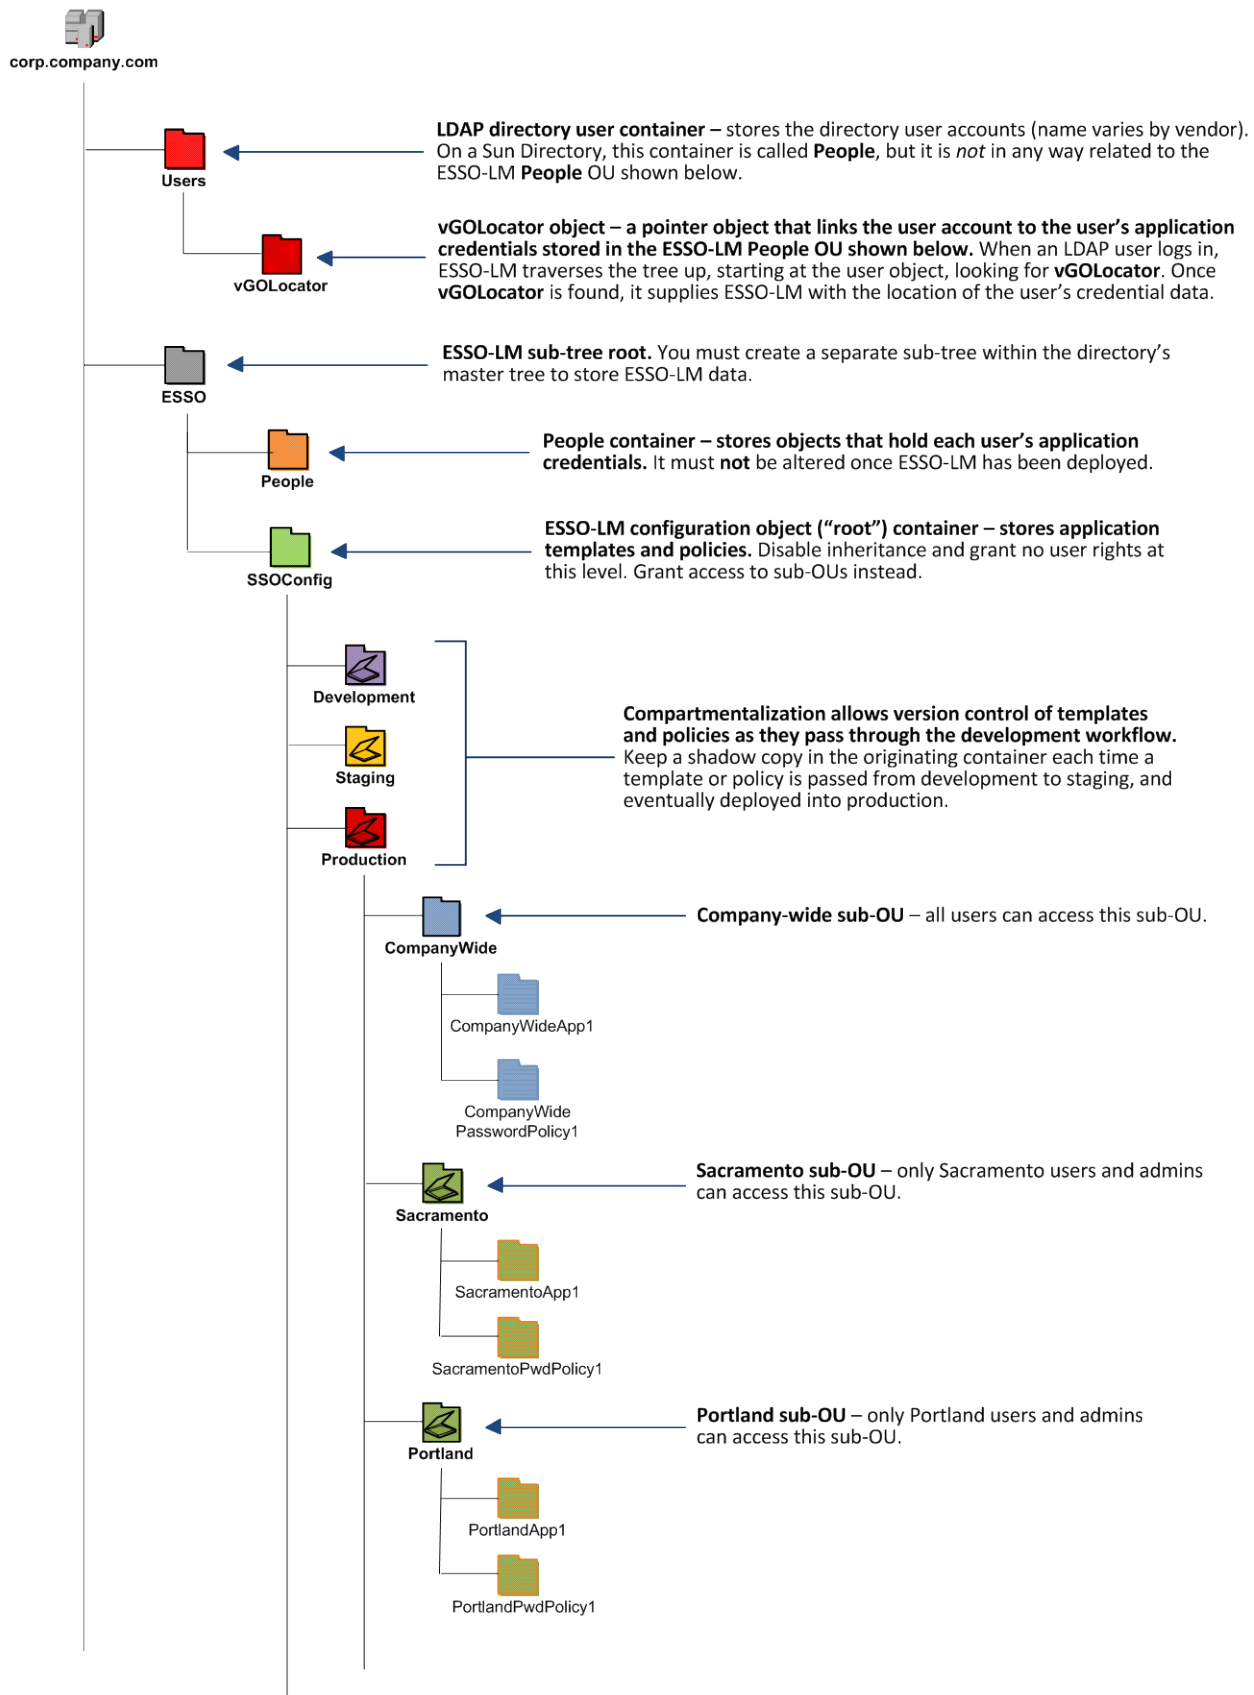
corp.company.com

Users

LDAP directory user container – stores the directory user accounts (name varies by vendor). On a Sun Directory, this container is called People, but it is not in any way related to the ESSO-LM People OU shown below.

vGOLocator

vGOLocator object – a pointer object that links the user account to the user's application credentials stored in the ESSO-LM People OU shown below. When an LDAP user logs in, ESSO-LM traverses the tree up, starting at the user object, looking for vGOLocator. Once vGOLocator is found, it supplies ESSO-LM with the location of the user's credential data.

ESSO

ESSO-LM sub-tree root. You must create a separate sub-tree within the directory's master tree to store ESSO-LM data.

People

People container – stores objects that hold each user's application credentials. It must not be altered once ESSO-LM has been deployed.

SSOConfig

ESSO-LM configuration object ("root") container – stores application templates and policies. Disable inheritance and grant no user rights at this level. Grant access to sub-OUs instead.

Development

Staging

Production

Compartmentalization allows version control of templates and policies as they pass through the development workflow. Keep a shadow copy in the originating container each time a template or policy is passed from development to staging, and eventually deployed into production.

CompanyWide

Company-wide sub-OU – all users can access this sub-OU.

CompanyWideApp1

CompanyWide PasswordPolicy1

Sacramento

Sacramento sub-OU – only Sacramento users and admins can access this sub-OU.

SacramentoApp1

SacramentoPwdPolicy1

Portland

Portland sub-OU – only Portland users and admins can access this sub-OU.

PortlandApp1

PortlandPwdPolicy1